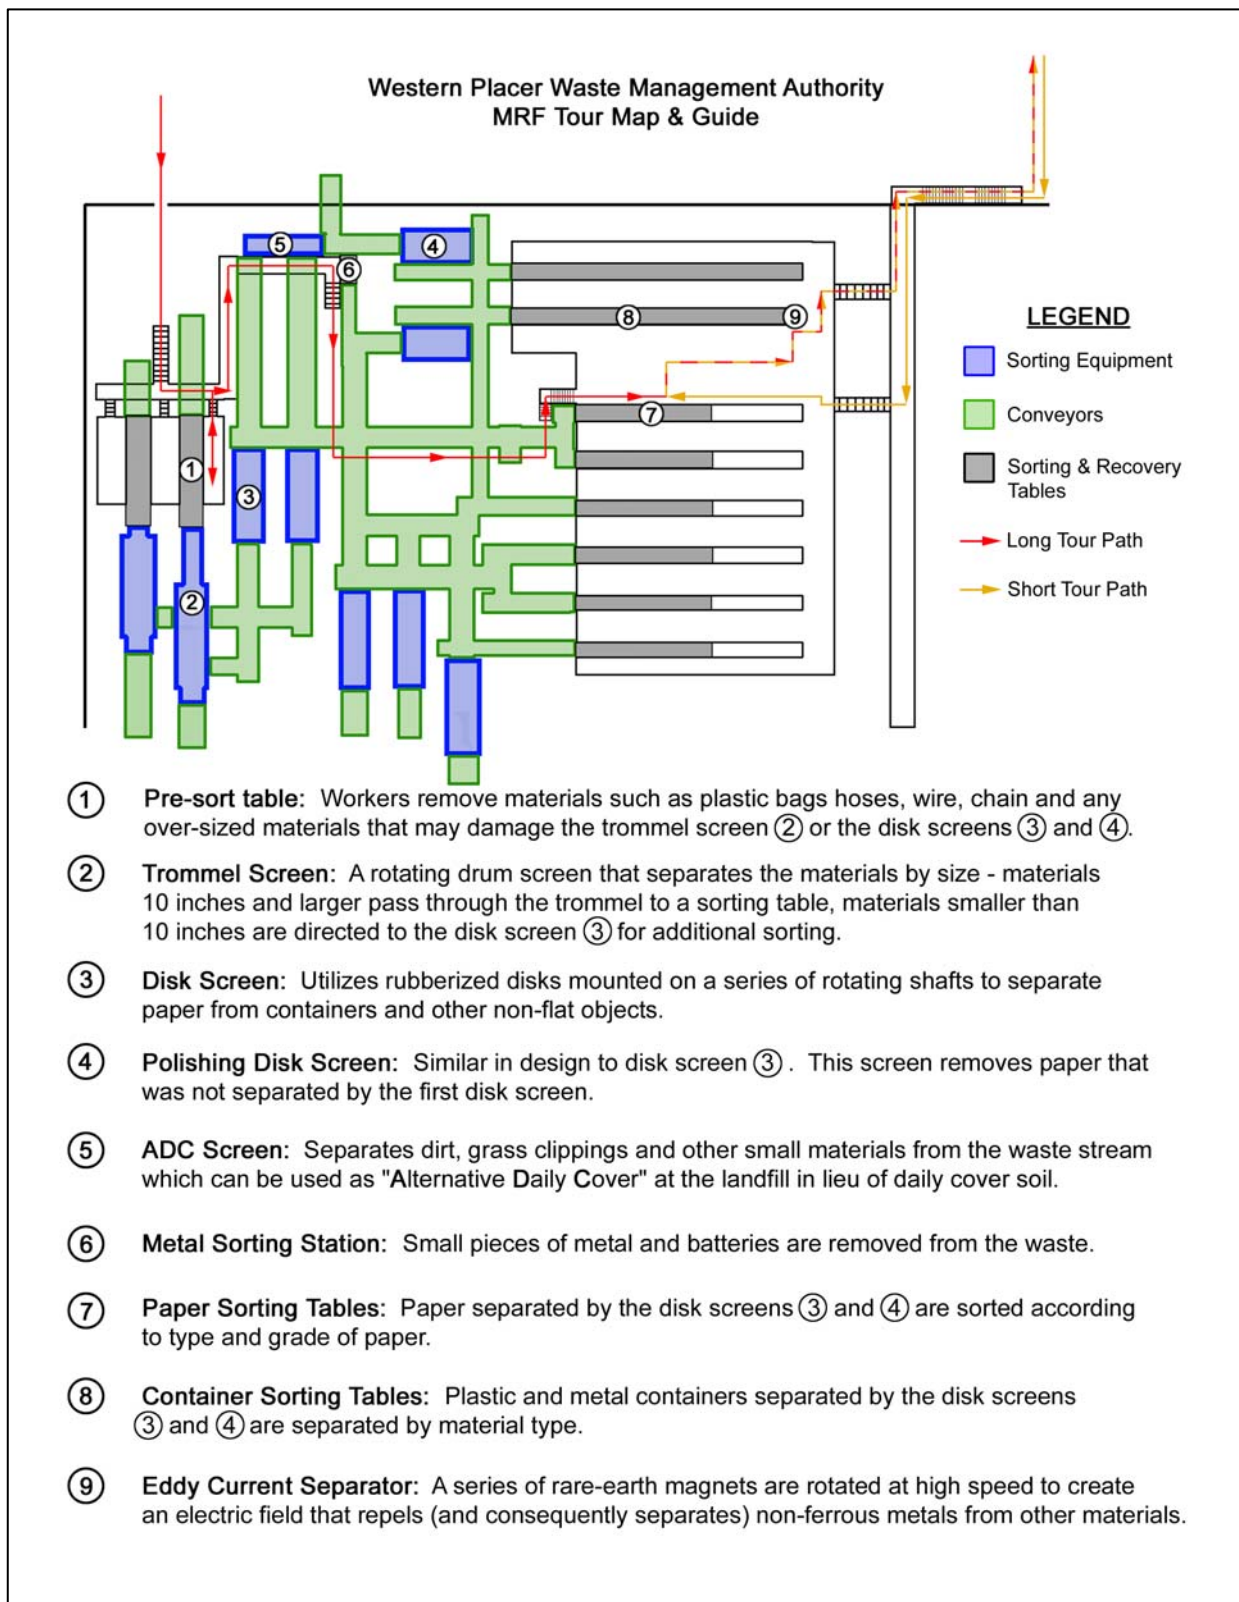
Western Placer Waste Management Authority
MRF Tour Map & Guide

5
4
6
8
9
7
1
3
2

LEGEND
Sorting Equipment
Conveyors
Sorting & Recovery Tables
Long Tour Path
Short Tour Path

1 **Pre-sort table:** Workers remove materials such as plastic bags hoses, wire, chain and any over-sized materials that may damage the trommel screen 2 or the disk screens 3 and 4.

2 **Trommel Screen:** A rotating drum screen that separates the materials by size - materials 10 inches and larger pass through the trommel to a sorting table, materials smaller than 10 inches are directed to the disk screen 3 for additional sorting.

3 **Disk Screen:** Utilizes rubberized disks mounted on a series of rotating shafts to separate paper from containers and other non-flat objects.

4 **Polishing Disk Screen:** Similar in design to disk screen 3. This screen removes paper that was not separated by the first disk screen.

5 **ADC Screen:** Separates dirt, grass clippings and other small materials from the waste stream which can be used as "Alternative Daily Cover" at the landfill in lieu of daily cover soil.

6 **Metal Sorting Station:** Small pieces of metal and batteries are removed from the waste.

7 **Paper Sorting Tables:** Paper separated by the disk screens 3 and 4 are sorted according to type and grade of paper.

8 **Container Sorting Tables:** Plastic and metal containers separated by the disk screens 3 and 4 are separated by material type.

9 **Eddy Current Separator:** A series of rare-earth magnets are rotated at high speed to create an electric field that repels (and consequently separates) non-ferrous metals from other materials.